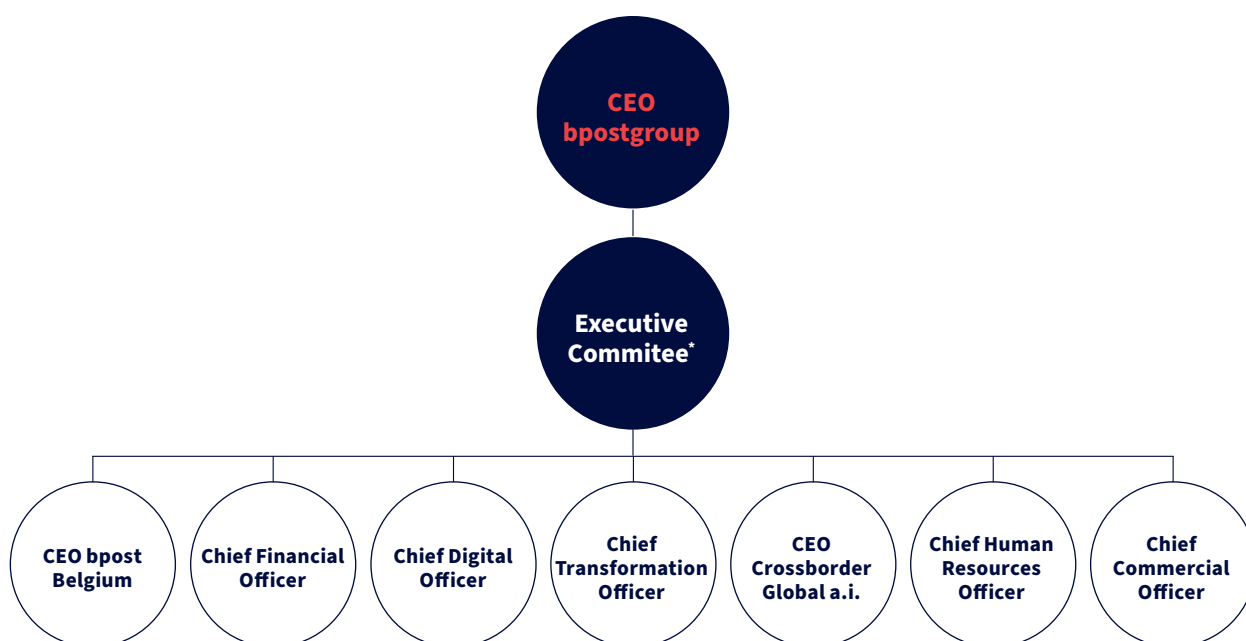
CEO bpostgroup

Executive Commitee*

CEO bpost Belgium

Chief Financial Officer

Chief Digital Officer

Chief Transformation Officer

CEO Crossborder Global a.i.

Chief Human Resources Officer

Chief Commercial Officer